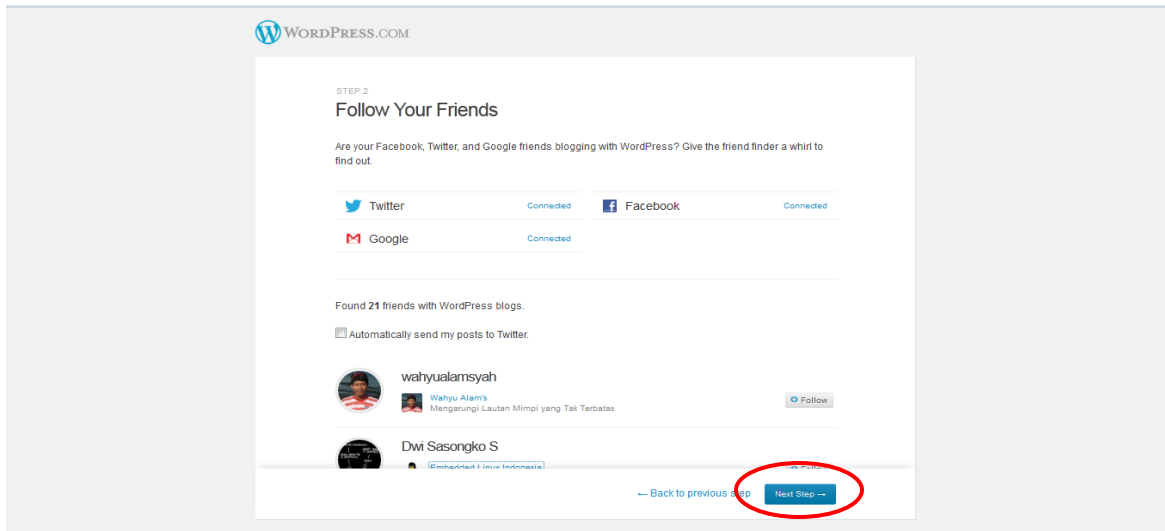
WordPress.com

STEP 2

Follow Your Friends

Are your Facebook, Twitter, and Google friends blogging with WordPress? Give the friend finder a whirl to find out.

Twitter Connected

Facebook Connected

Google Connected

Found **21** friends with WordPress blogs.

Automatically send my posts to Twitter.

wahyualamsyah

Wahyu Alam's
Mengarungi Lautan Mimpi yang Tak Terbatas

Follow

Dwi Sasongko S

Embedded Linux Indonesia

← Back to previous step

Next Step →